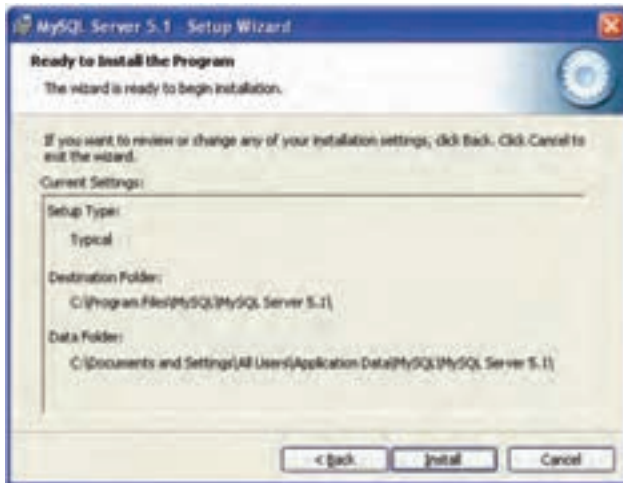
MySQL Server 5.1 Setup Wizard

Ready to Install the Program

The wizard is ready to begin installation.

If you want to review or change any of your installation settings, click Back. Click Cancel to exit the wizard.

Current Settings:

Setup Type:

Typical

Destination Folder:

C:\Program Files\MySQL\MySQL Server 5.1\

Data Folder:

C:\Documents and Settings\All Users\Application Data\MySQL\MySQL Server 5.1\

< Back

Install

Cancel